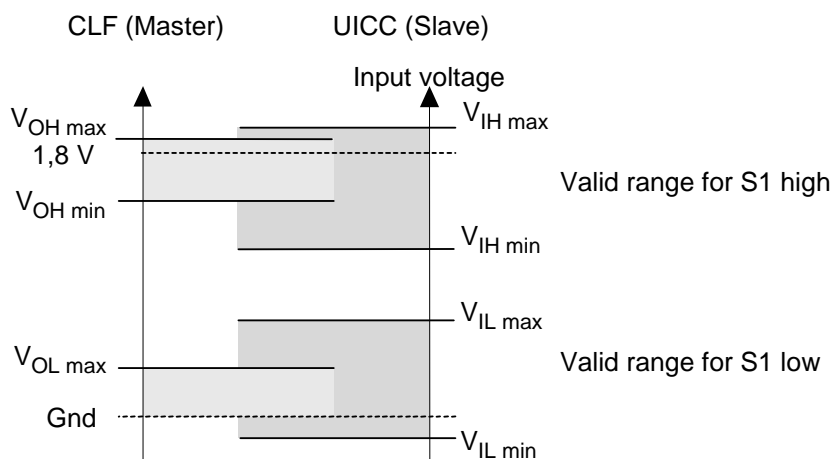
CLF (Master)

UICC (Slave)

Input voltage

$V_{OH\ max}$

1,8 V

$V_{OH\ min}$

$V_{IH\ max}$

$V_{IH\ min}$

Valid range for S1 high

$V_{IL\ max}$

$V_{OL\ max}$

Gnd

$V_{IL\ min}$

Valid range for S1 low